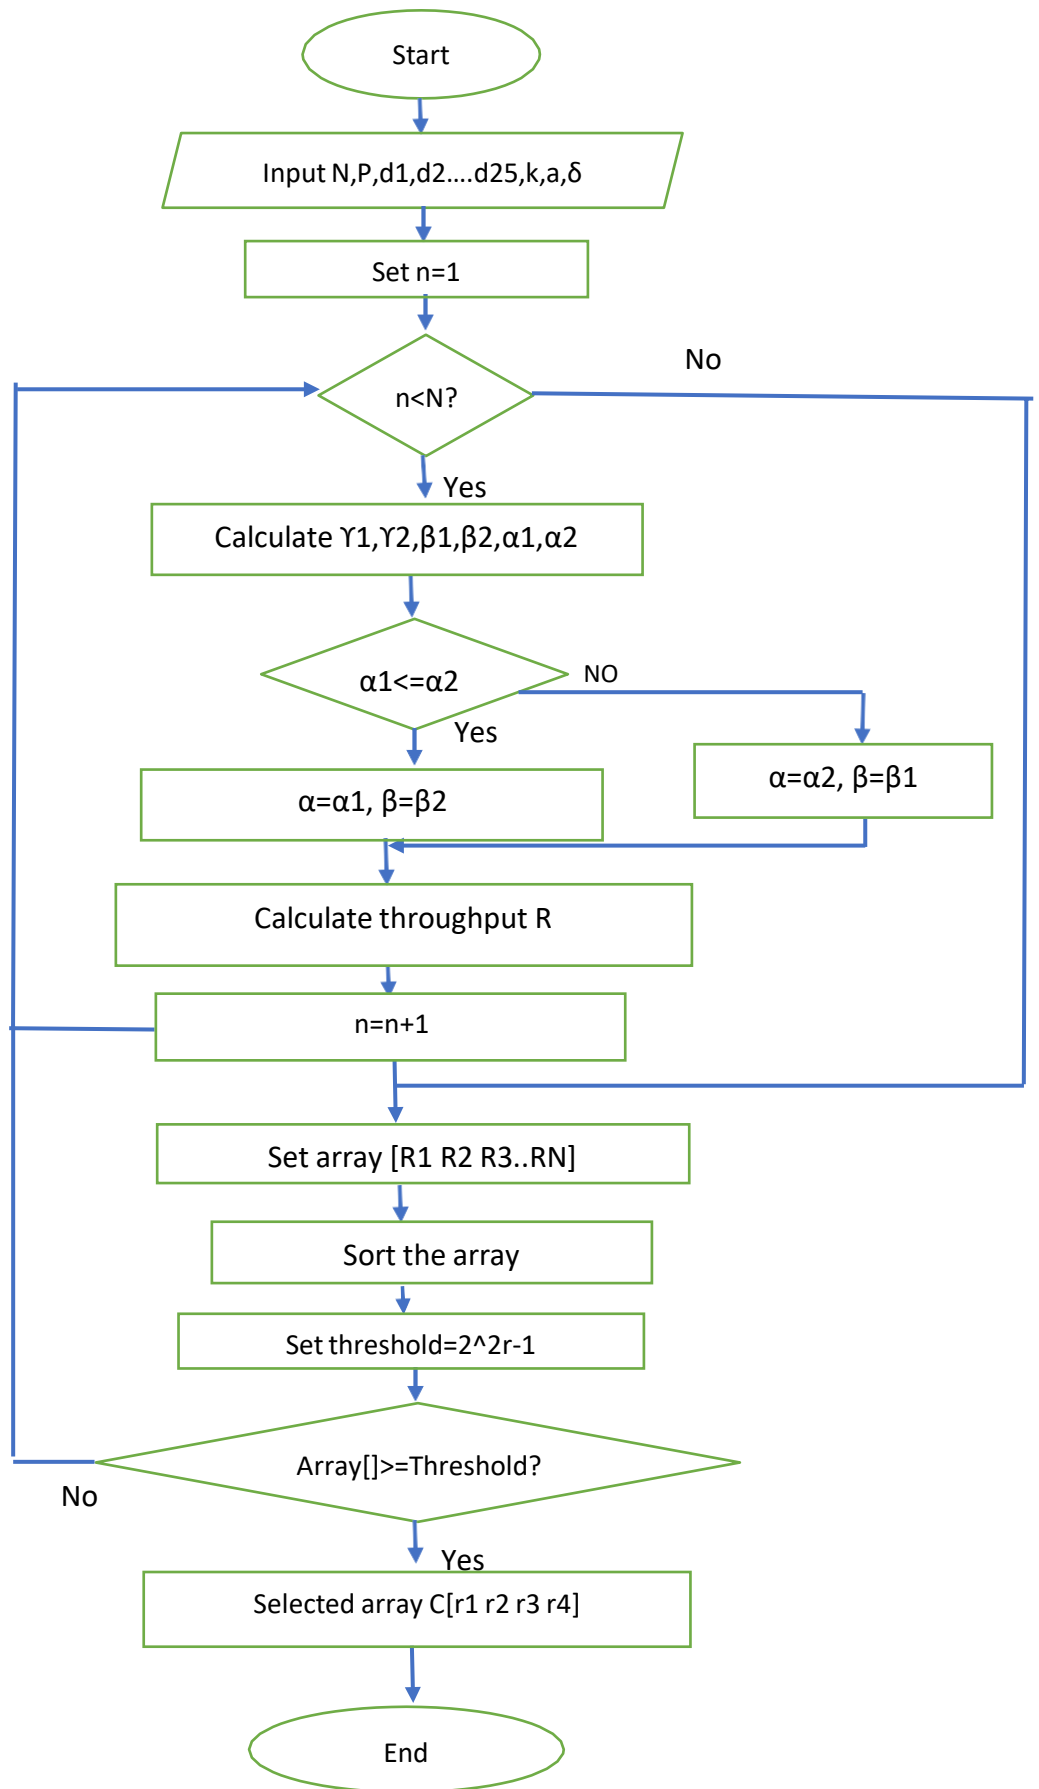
Start

Input N,P,d1,d2….d25,k,a,δ

Set n=1

No

n<N?

Yes

Calculate ϒ1,ϒ2,β1,β2,α1,α2

α1<=α2

NO

Yes

α=α1, β=β2

α=α2, β=β1

Calculate throughput R

n=n+1

Set array [R1 R2 R3..RN]

Sort the array

Set threshold=2^2r-1

Array[]>=Threshold?

No

Yes

Selected array C[r1 r2 r3 r4]

End